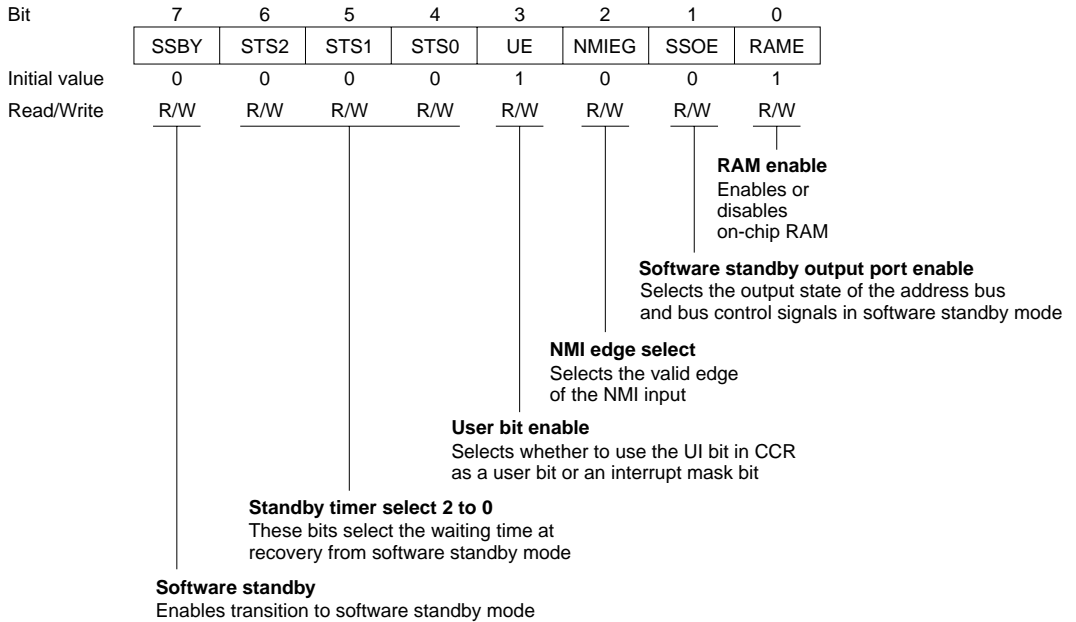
| Bit | 7 | 6 | 5 | 4 | 3 | 2 | 1 | 0 |
|---|---|---|---|---|---|---|---|---|
| | SSBY | STS2 | STS1 | STS0 | UE | NMIEG | SSOE | RAME |
| Initial value | 0 | 0 | 0 | 0 | 1 | 0 | 0 | 1 |
| Read/Write | R/W | R/W | R/W | R/W | R/W | R/W | R/W | R/W |

**RAM enable**
Enables or disables on-chip RAM

**Software standby output port enable**
Selects the output state of the address bus and bus control signals in software standby mode

**NMI edge select**
Selects the valid edge of the NMI input

**User bit enable**
Selects whether to use the UI bit in CCR as a user bit or an interrupt mask bit

**Standby timer select 2 to 0**
These bits select the waiting time at recovery from software standby mode

**Software standby**
Enables transition to software standby mode